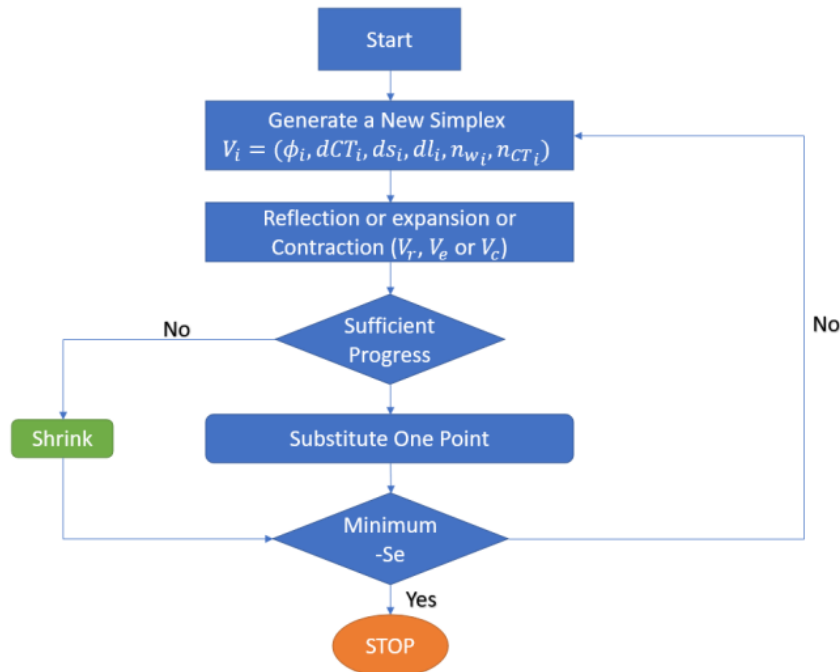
Start

Generate a New Simplex
$V_i = (\phi_i, dCT_i, ds_i, dl_i, n_{w_i}, n_{CT_i})$

Reflection or expansion or Contraction ($V_r$, $V_e$ or $V_c$)

No

Sufficient Progress

No

Shrink

Substitute One Point

Minimum -Se

Yes

STOP